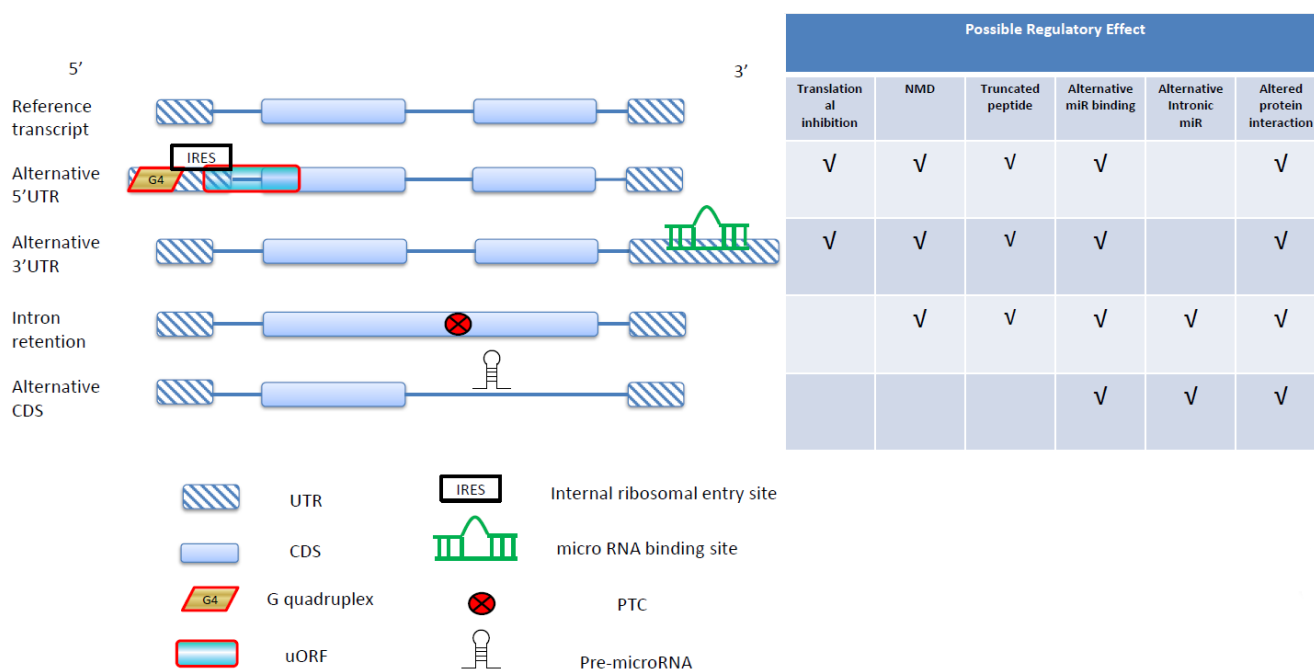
5'

3'

Reference transcript

Alternative 5'UTR

IRES

G4

Alternative 3'UTR

Intron retention

Alternative CDS

Possible Regulatory Effect

| Translational inhibition | NMD | Truncated peptide | Alternative miR binding | Alternative Intronic miR | Altered protein interaction |
|---|---|---|---|---|---|
| √ | √ | √ | √ | | √ |
| √ | √ | √ | √ | | √ |
| | √ | √ | √ | √ | √ |
| | | | √ | √ | √ |

UTR

CDS

G4 G quadruplex

uORF

IRES Internal ribosomal entry site

micro RNA binding site

PTC

Pre-microRNA